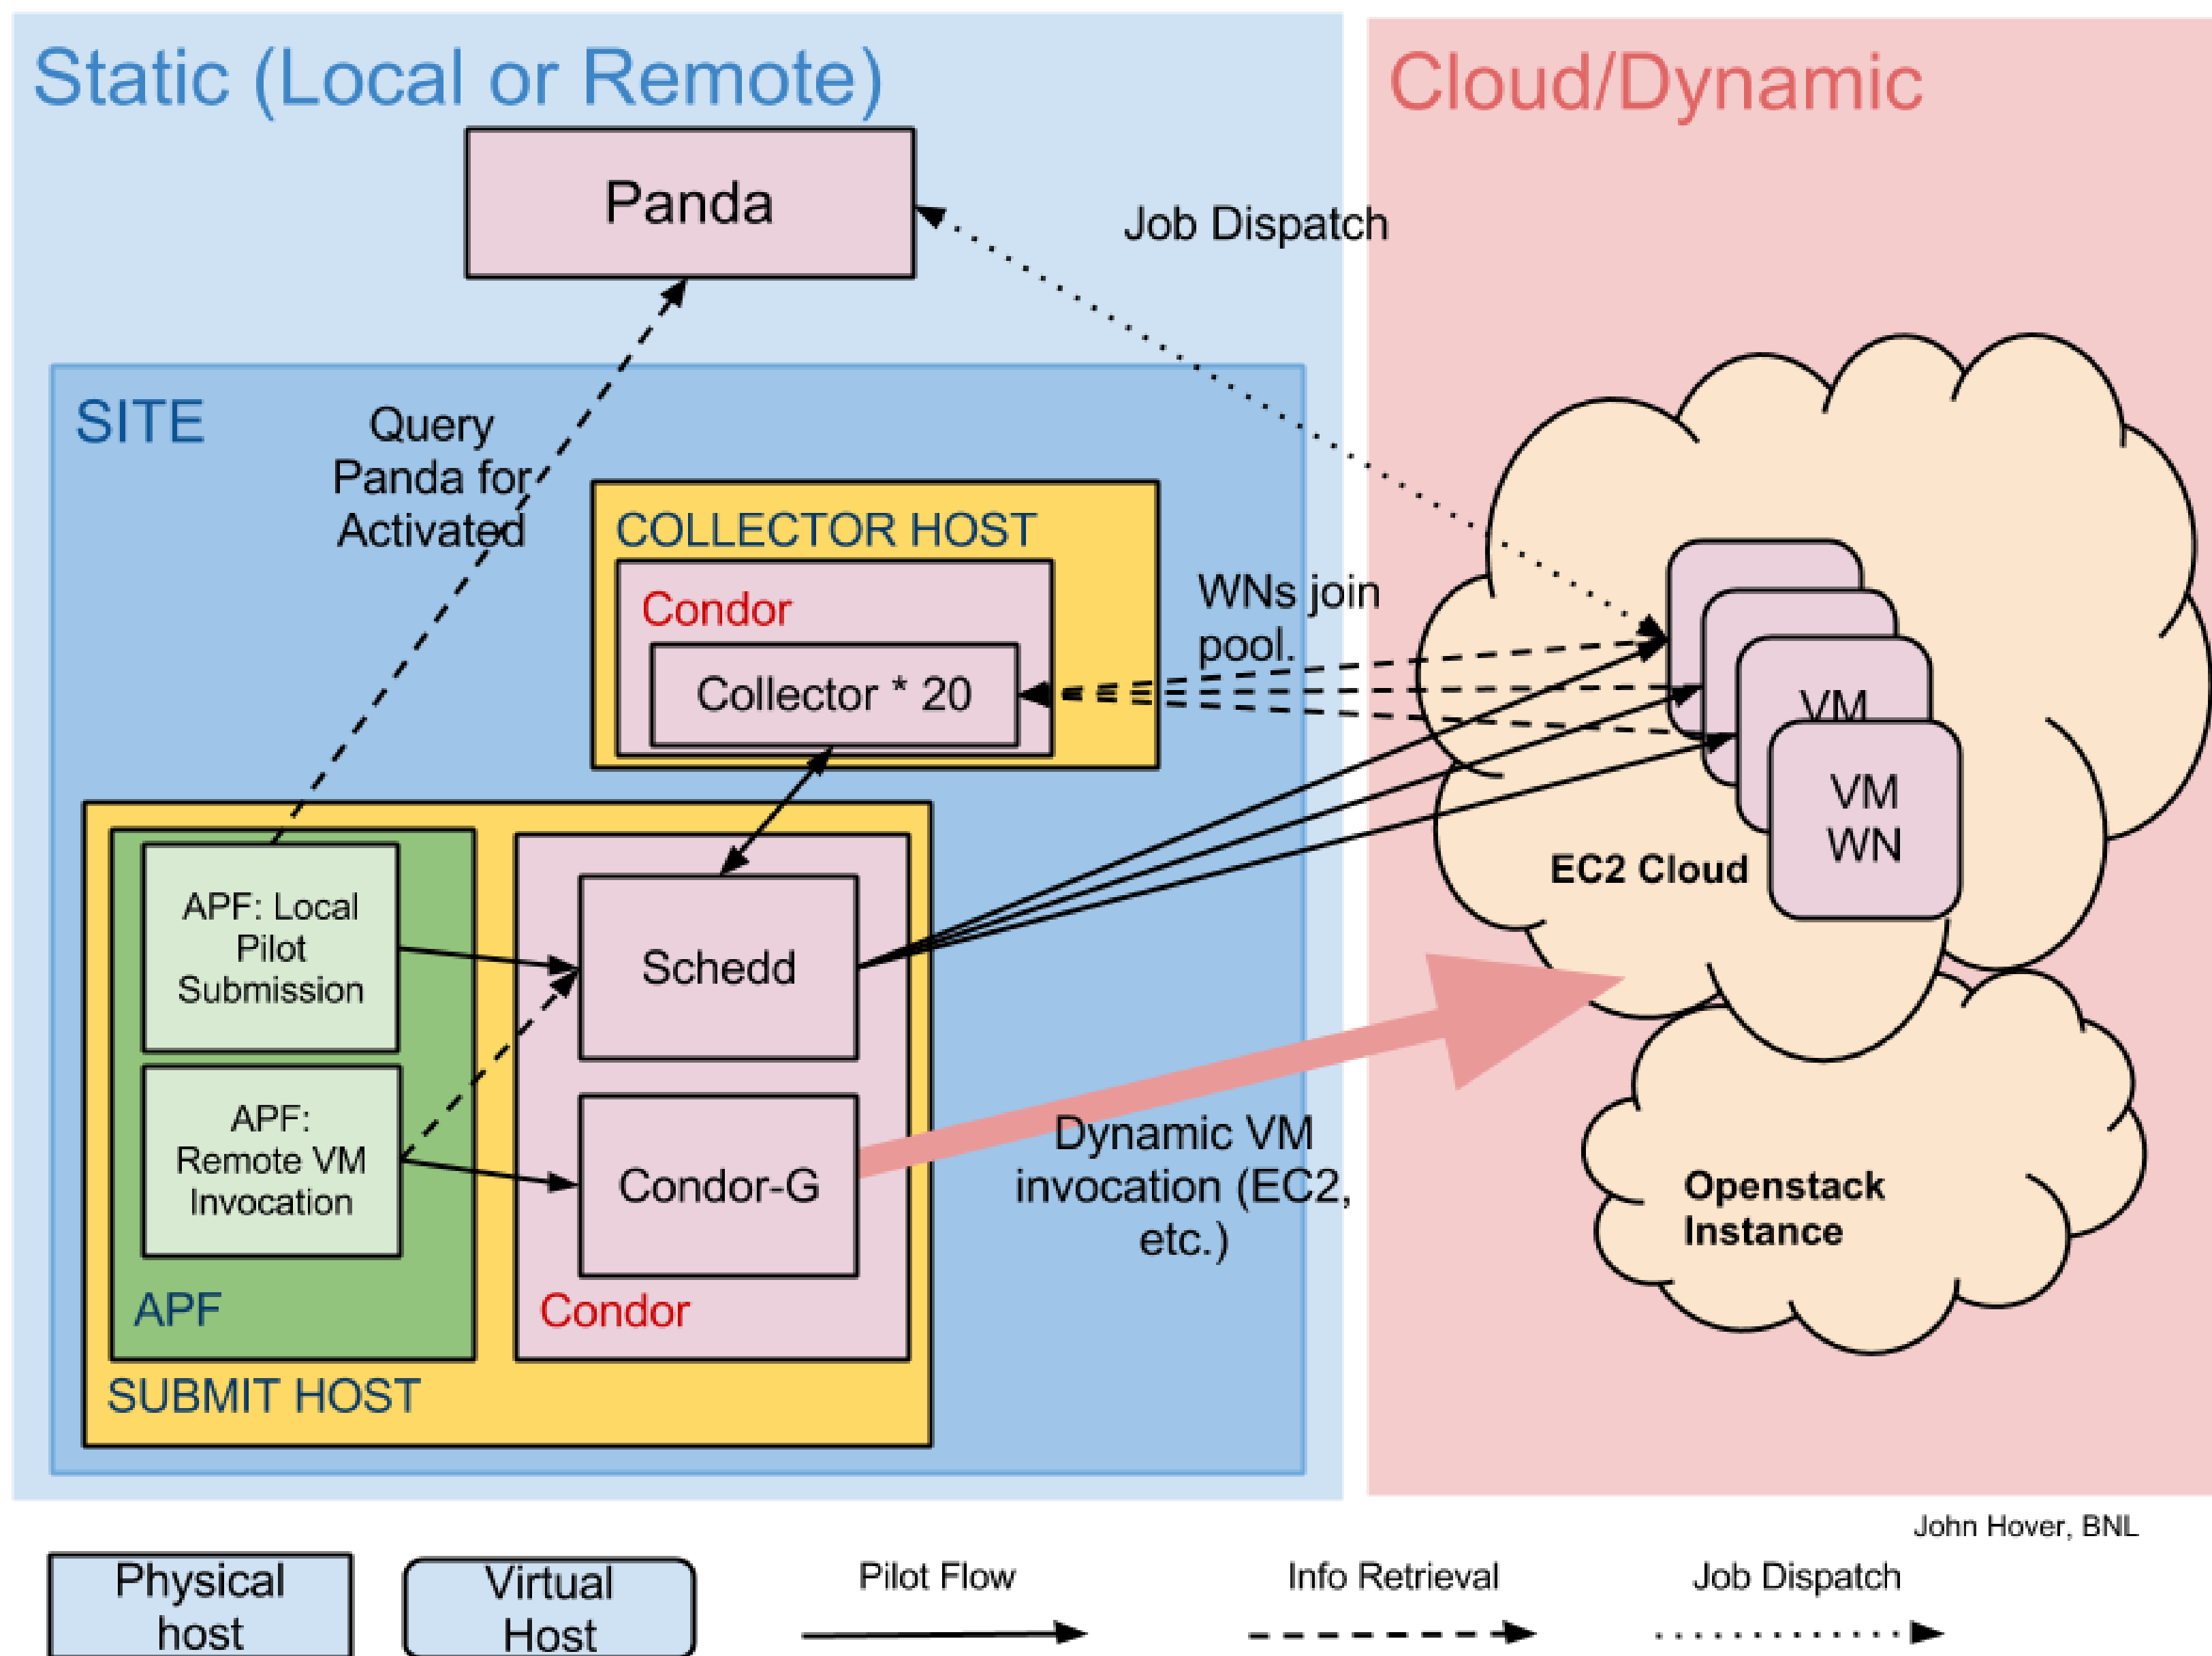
Static (Local or Remote)

Cloud/Dynamic

Panda

Job Dispatch

SITE

Query Panda for Activated

COLLECTOR HOST

Condor

Collector * 20

WNs join pool.

VM

VM WN

EC2 Cloud

APF: Local Pilot Submission

Schedd

APF: Remote VM Invocation

Condor-G

Dynamic VM invocation (EC2, etc.)

Openstack Instance

APF

Condor

SUBMIT HOST

John Hover, BNL

Physical host

Virtual Host

Pilot Flow

Info Retrieval

Job Dispatch